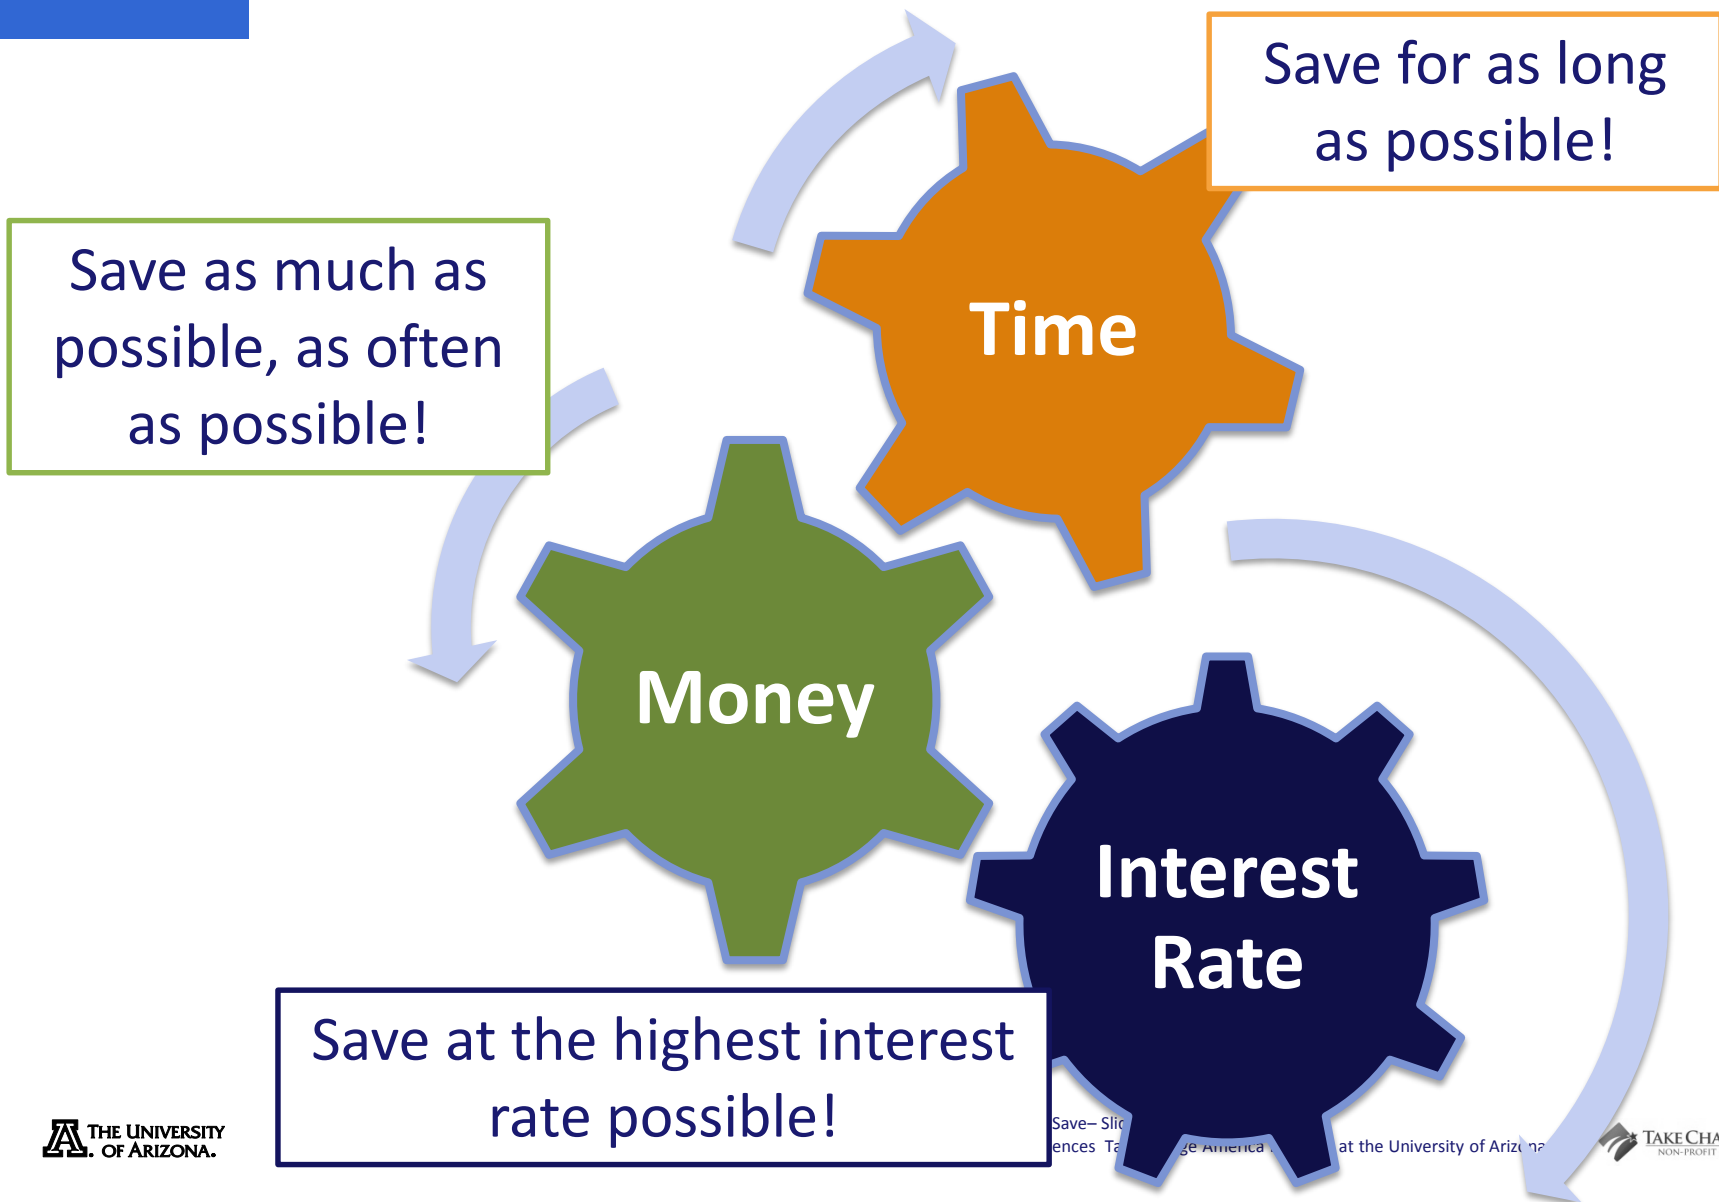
Save for as long as possible!

Save as much as possible, as often as possible!

Time

Money

Interest Rate

Save at the highest interest rate possible!

THE UNIVERSITY OF ARIZONA.

Save– Slic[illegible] ences Ta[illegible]ge America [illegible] at the University of Ariz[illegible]na

TAKE CHA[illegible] NON-PROFIT